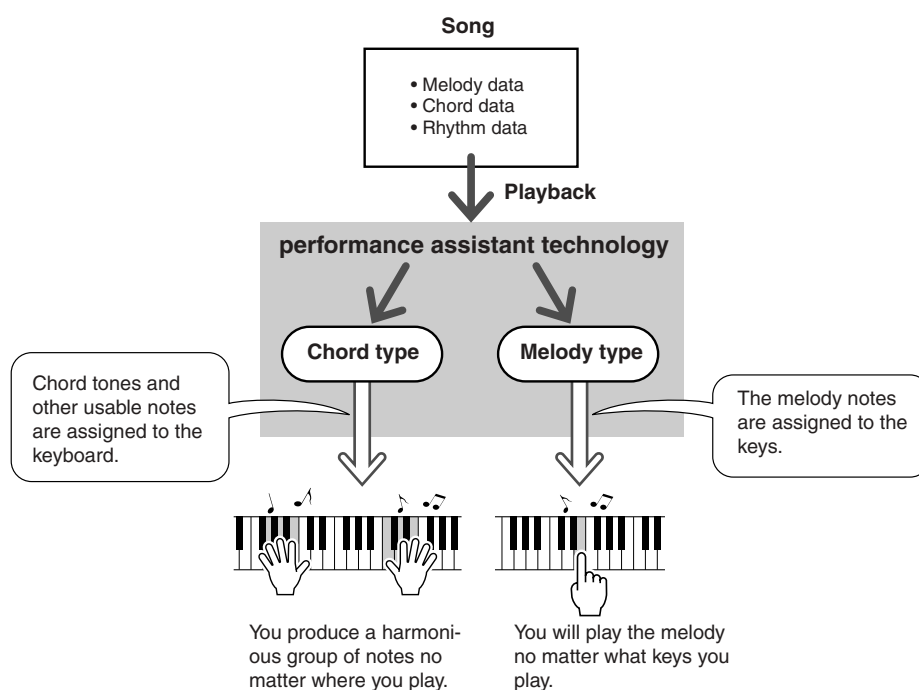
Song

• Melody data
• Chord data
• Rhythm data

Playback

performance assistant technology

Chord type

Melody type

Chord tones and other usable notes are assigned to the keyboard.

The melody notes are assigned to the keys.

You produce a harmonious group of notes no matter where you play.

You will play the melody no matter what keys you play.